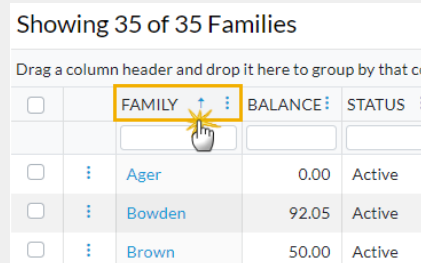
Showing 35 of 35 Families

Drag a column header and drop it here to group by that co

| | | FAMILY ↑ ⋮ | BALANCE ⋮ | STATUS |
|---|---|---|---|---|
| | | | | |
| | ⋮ | Ager | 0.00 | Active |
| | ⋮ | Bowden | 92.05 | Active |
| | ⋮ | Brown | 50.00 | Active |